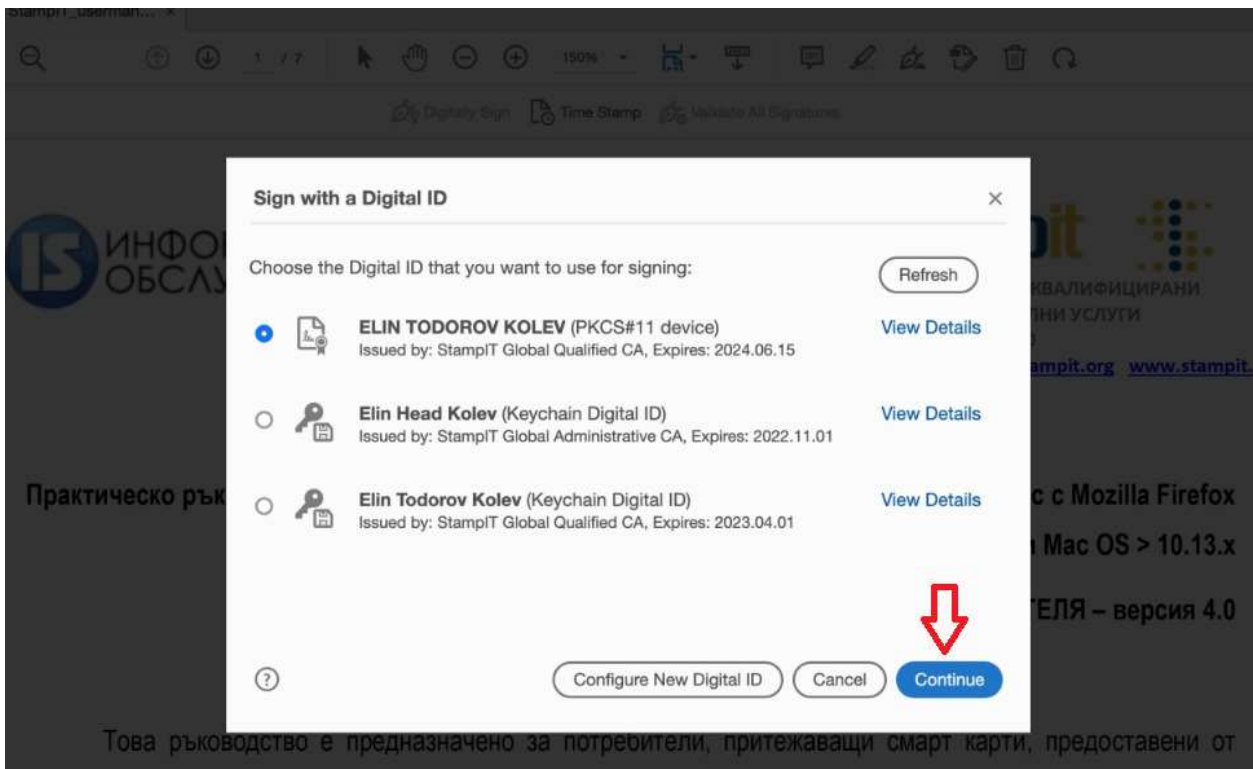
StampIT_userman... ×

1 / 7

150%

Digitally Sign   Time Stamp   Validate All Signatures

Sign with a Digital ID ×

Choose the Digital ID that you want to use for signing:

Refresh

ELIN TODOROV KOLEV (PKCS#11 device)
Issued by: StampIT Global Qualified CA, Expires: 2024.06.15

View Details

Elin Head Kolev (Keychain Digital ID)
Issued by: StampIT Global Administrative CA, Expires: 2022.11.01

View Details

Elin Todorov Kolev (Keychain Digital ID)
Issued by: StampIT Global Qualified CA, Expires: 2023.04.01

View Details

?

Configure New Digital ID   Cancel   Continue

ИНФО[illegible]
ОБСЛУ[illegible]

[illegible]it

КВАЛИФИЦИРАНИ
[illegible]НИ УСЛУГИ

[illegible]ampit.org www.stampit.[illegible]

Практическо рък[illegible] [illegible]с с Mozilla Firefox

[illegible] Mac OS > 10.13.x

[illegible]ТЕЛЯ – версия 4.0

Това ръководство е предназначено за потребители, притежаващи смарт карти, предоставени от